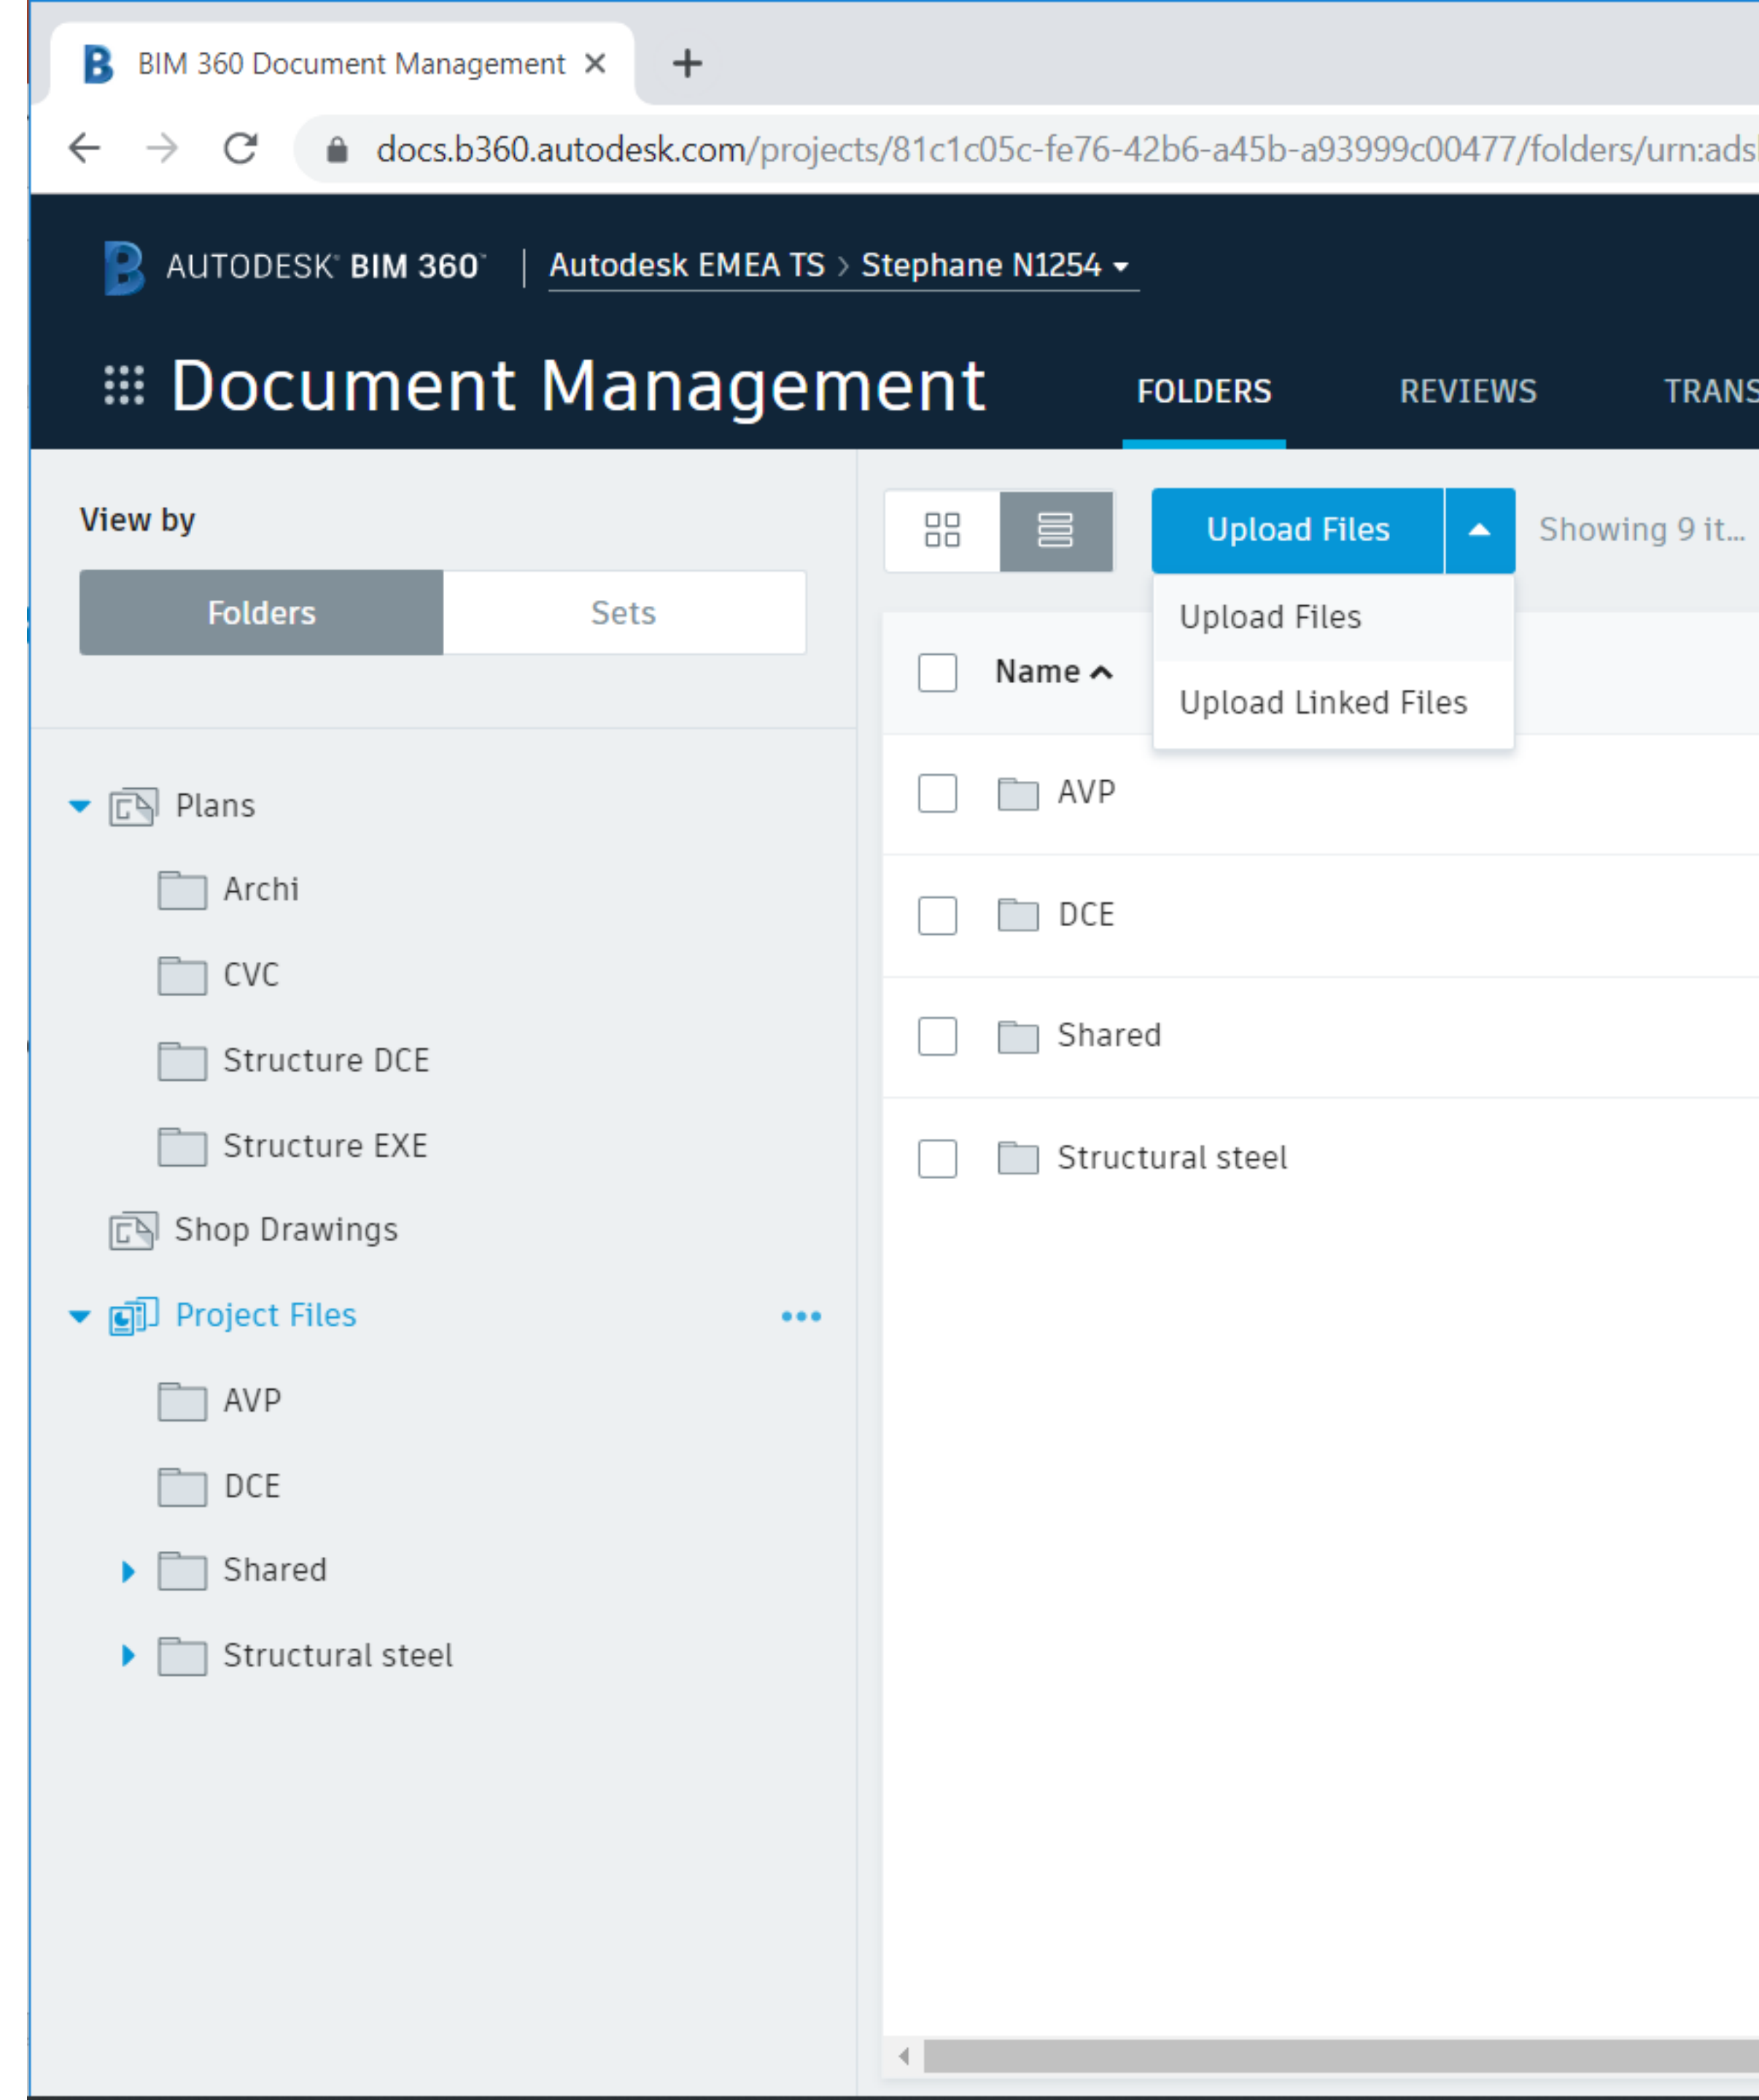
BIM 360 Document Management ×
+

docs.b360.autodesk.com/projects/81c1c05c-fe76-42b6-a45b-a93999c00477/folders/urn:ads

AUTODESK® BIM 360® | Autodesk EMEA TS › Stephane N1254

Document Management FOLDERS REVIEWS TRANS

View by
Folders Sets

Plans
Archi
CVC
Structure DCE
Structure EXE
Shop Drawings
Project Files
AVP
DCE
Shared
Structural steel

Upload Files
Showing 9 it...
Upload Files
Upload Linked Files

Name

AVP
DCE
Shared
Structural steel